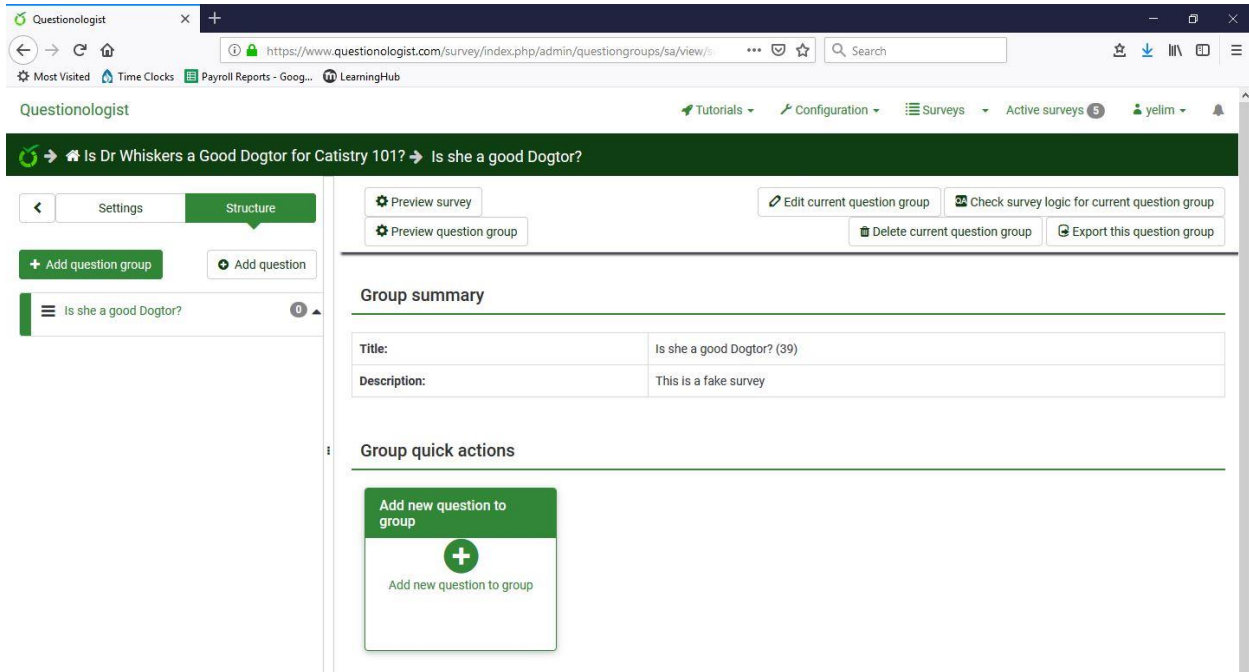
Questionologist

https://www.questionologist.com/survey/index.php/admin/questiongroups/sa/view/s

Search

Most Visited Time Clocks Payroll Reports - Goog... LearningHub

Questionologist

Tutorials Configuration Surveys Active surveys 5 yelim

Is Dr Whiskers a Good Dogtor for Catistry 101? Is she a good Dogtor?

Settings Structure

Add question group Add question

Is she a good Dogtor? 0

Preview survey
Preview question group

Edit current question group
Check survey logic for current question group
Delete current question group
Export this question group

Group summary

| Title: | Is she a good Dogtor? (39) |
|---|---|
| Description: | This is a fake survey |

Group quick actions

Add new question to group

Add new question to group